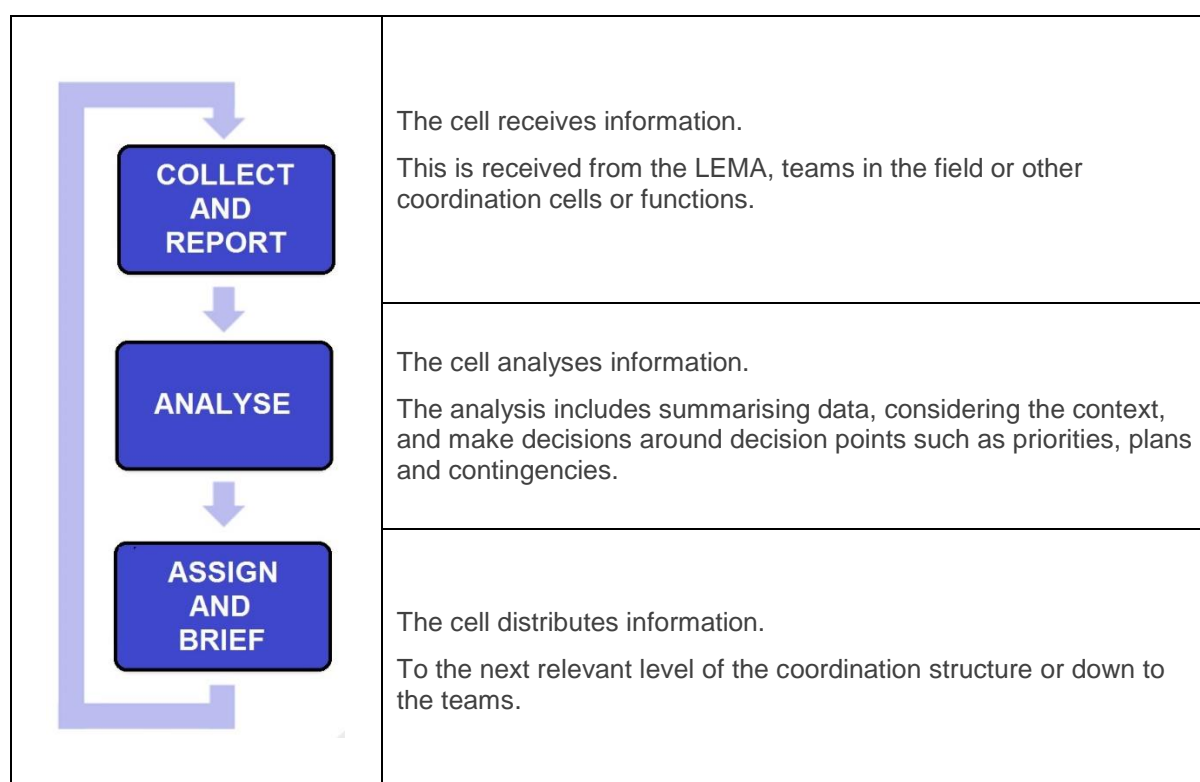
| | |
|---|---|
| COLLECT AND REPORT | The cell receives information. This is received from the LEMA, teams in the field or other coordination cells or functions. |
| ANALYSE | The cell analyses information. The analysis includes summarising data, considering the context, and make decisions around decision points such as priorities, plans and contingencies. |
| ASSIGN AND BRIEF | The cell distributes information. To the next relevant level of the coordination structure or down to the teams. |